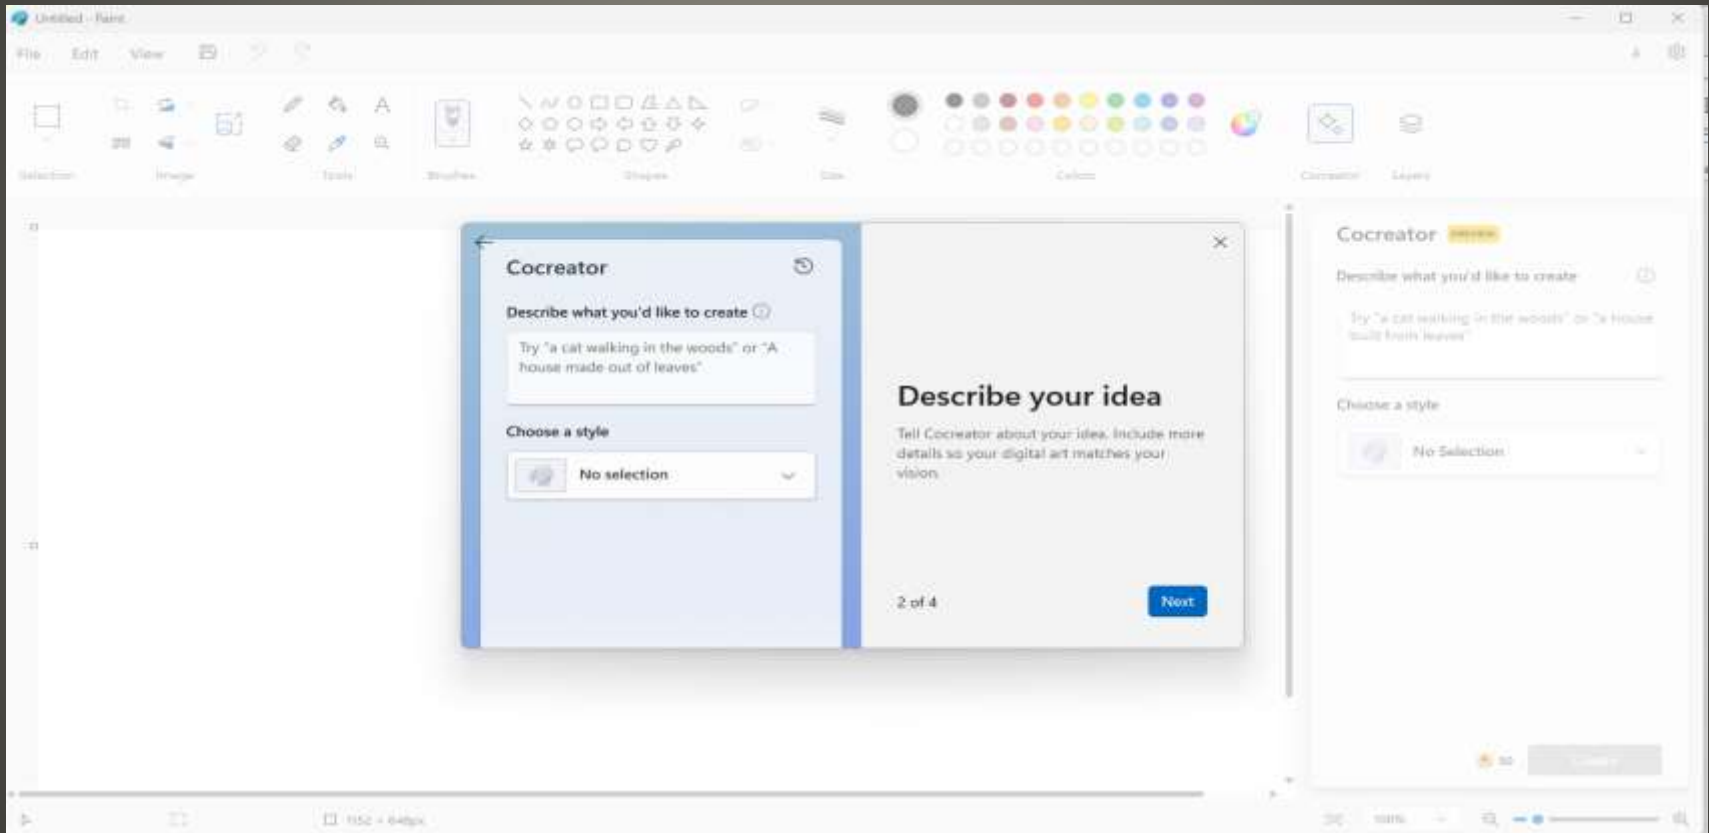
Untitled - Paint

File Edit View

Selection Image Tools Brushes Shapes Size Colors Cocreator Layers

Cocreator

Describe what you'd like to create

Try "a cat walking in the woods" or "A house made out of leaves"

Choose a style

No selection

Describe your idea

Tell Cocreator about your idea. Include more details so your digital art matches your vision.

2 of 4

Next

Cocreator PREVIEW

Describe what you'd like to create

Try "a cat walking in the woods" or "a house built from leaves"

Choose a style

No Selection

1152 × 648px

100%